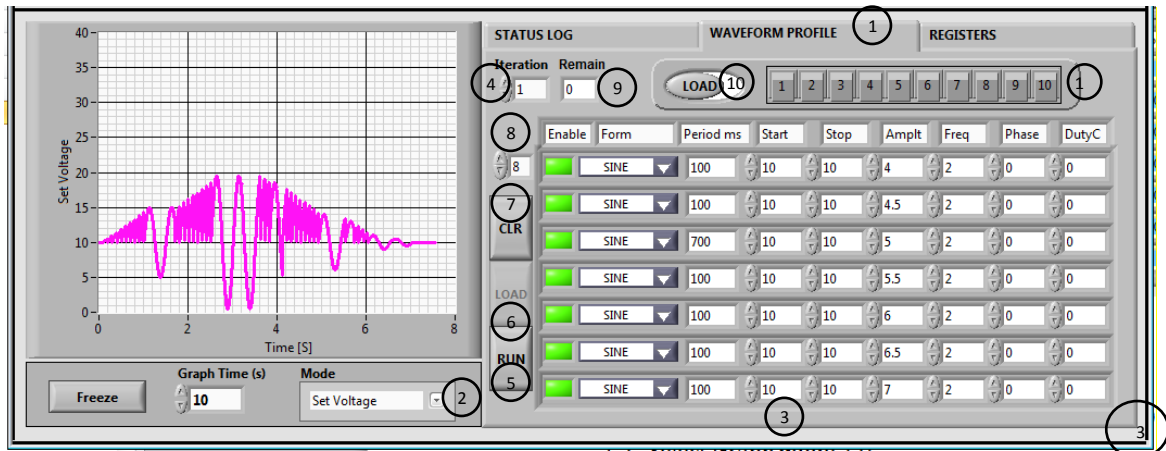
40
35
30
25
20
15
10
5
0
Set Voltage
0 2 4 6 8
Time [S]

Freeze
Graph Time (s)
10
Mode
Set Voltage
2

STATUS LOG
WAVEFORM PROFILE
1
REGISTERS

Iteration
4
1
Remain
0
9
LOAD
10
1 2 3 4 5 6 7 8 9 10
1

8
Enable
Form
Period ms
Start
Stop
Amplt
Freq
Phase
DutyC
8

| SINE | 100 | 10 | 10 | 4 | 2 | 0 | 0 |
|---|---|---|---|---|---|---|---|
| SINE | 100 | 10 | 10 | 4.5 | 2 | 0 | 0 |
| SINE | 700 | 10 | 10 | 5 | 2 | 0 | 0 |
| SINE | 100 | 10 | 10 | 5.5 | 2 | 0 | 0 |
| SINE | 100 | 10 | 10 | 6 | 2 | 0 | 0 |
| SINE | 100 | 10 | 10 | 6.5 | 2 | 0 | 0 |
| SINE | 100 | 10 | 10 | 7 | 2 | 0 | 0 |

7
CLR
LOAD
6
RUN
5
3
3